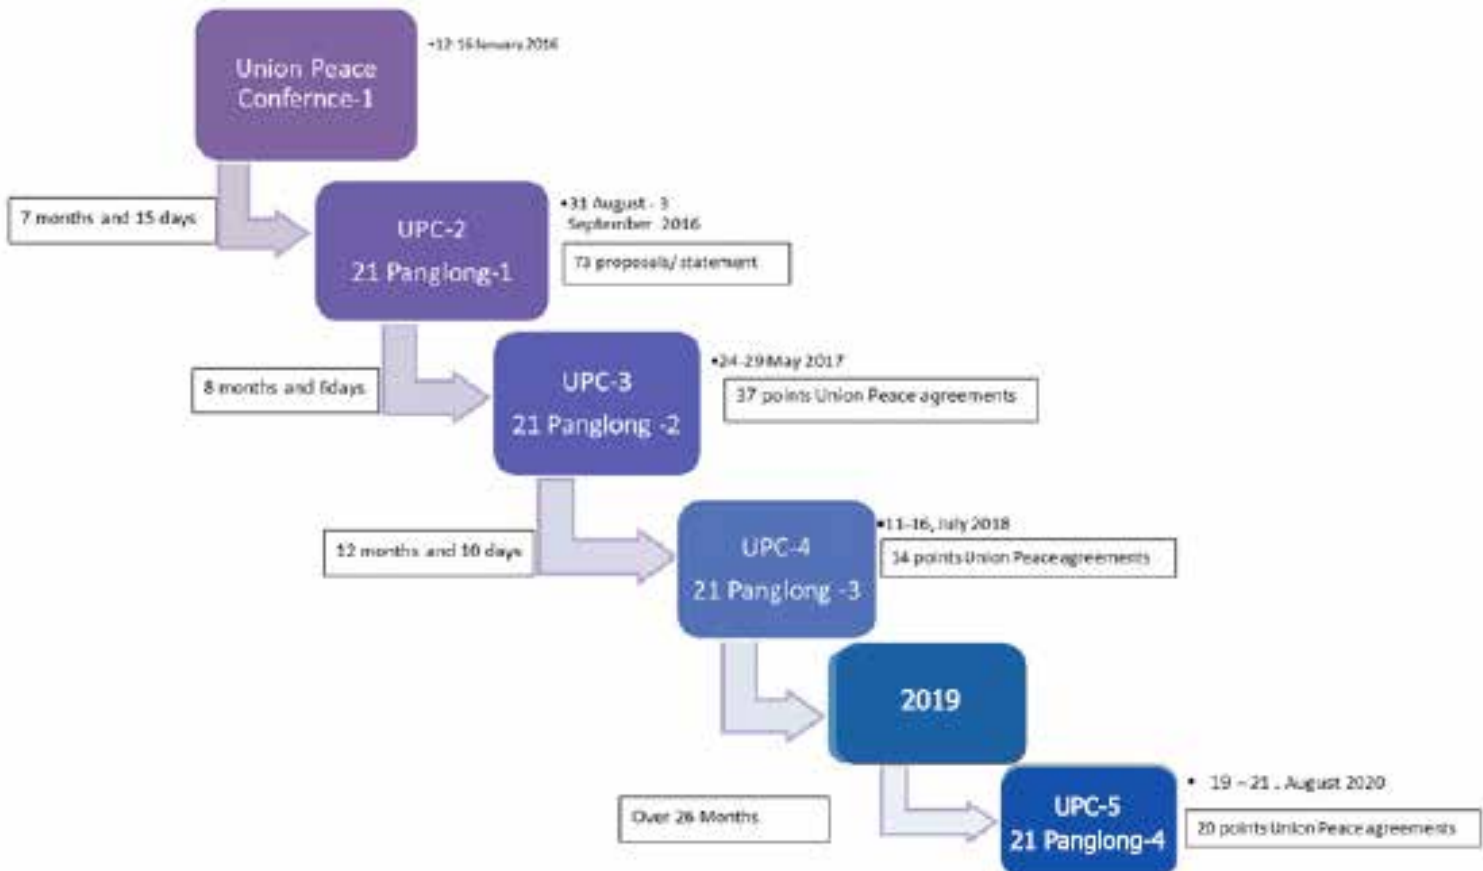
Union Peace Confernce-1

•12-16 January 2016

7 months and 15 days

UPC-2

21 Panglong-1

•31 August - 3 September 2016

73 proposals/ statement

8 months and 6days

UPC-3

21 Panglong -2

•24-29 May 2017

37 points Union Peace agreements

12 months and 10 days

UPC-4

21 Panglong -3

•11-16, July 2018

14 points Union Peace agreements

2019

Over 26 Months

UPC-5

21 Panglong-4

• 19 – 21 , August 2020

20 points Union Peace agreements